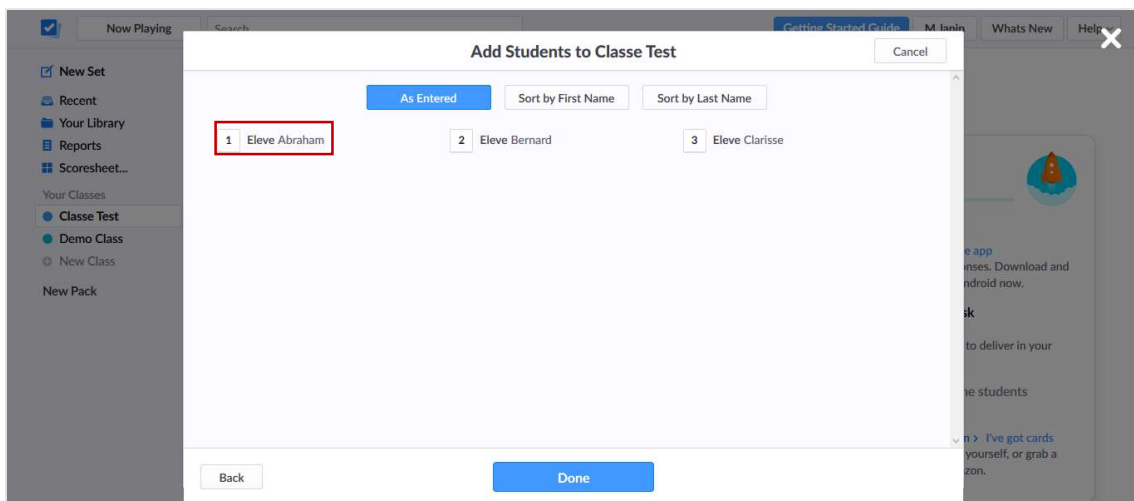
Now Playing
Search
Getting Started Guide
M Janin
Whats New
Help

New Set
Recent
Your Library
Reports
Scoresheet...
Your Classes
Classe Test
Demo Class
New Class
New Pack

Add Students to Classe Test
Cancel

As Entered
Sort by First Name
Sort by Last Name

1 Eleve Abraham
2 Eleve Bernard
3 Eleve Clarisse

e app
nses. Download and
ndroid now.
sk
to deliver in your
he students
n > I've got cards
yourself, or grab a
zon.

Back
Done